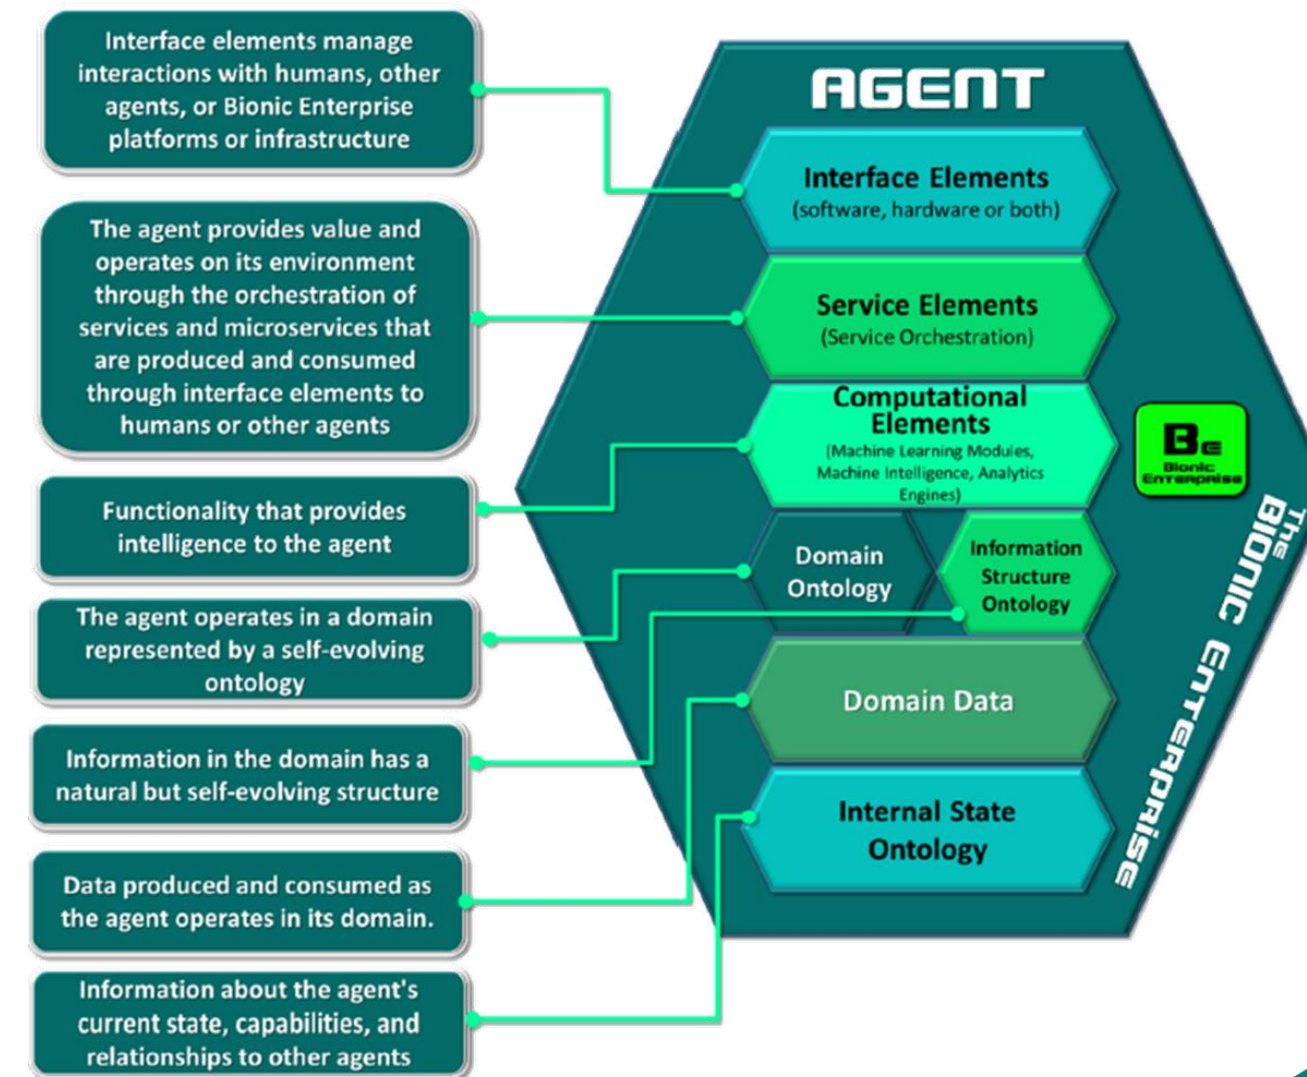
Interface elements manage interactions with humans, other agents, or Bionic Enterprise platforms or infrastructure

The agent provides value and operates on its environment through the orchestration of services and microservices that are produced and consumed through interface elements to humans or other agents

Functionality that provides intelligence to the agent

The agent operates in a domain represented by a self-evolving ontology

Information in the domain has a natural but self-evolving structure

Data produced and consumed as the agent operates in its domain.

Information about the agent's current state, capabilities, and relationships to other agents

AGENT

Interface Elements
(software, hardware or both)

Service Elements
(Service Orchestration)

Computational Elements
(Machine Learning Modules, Machine Intelligence, Analytics Engines)

Domain Ontology

Information Structure Ontology

Domain Data

Internal State Ontology

Be
Bionic Enterprise

The BIONIC ENTERPRISE